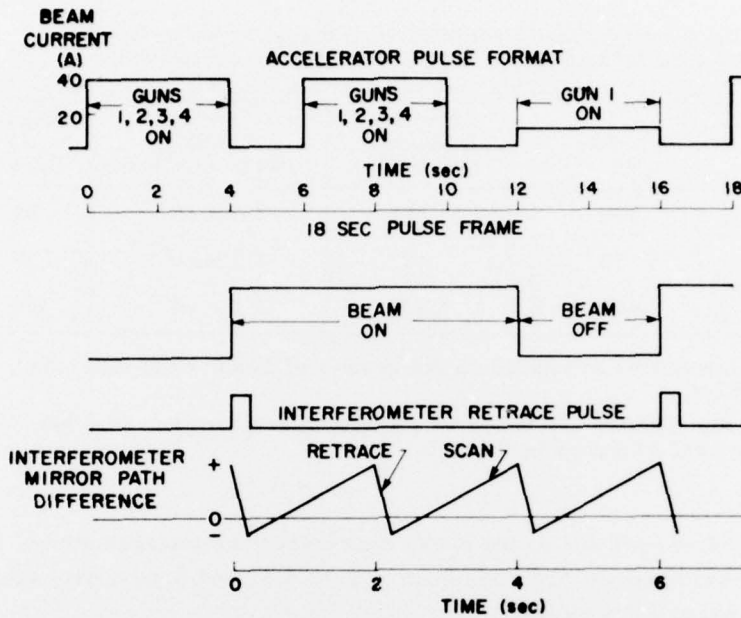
BEAM CURRENT (A)

ACCELERATOR PULSE FORMAT

40
20

GUNS 1, 2, 3, 4 ON

GUNS 1, 2, 3, 4 ON

GUN 1 ON

TIME (sec)

0 2 4 6 8 10 12 14 16 18

18 SEC PULSE FRAME

BEAM ON

BEAM OFF

INTERFEROMETER RETRACE PULSE

INTERFEROMETER MIRROR PATH DIFFERENCE

RETRACE

SCAN

+
0
−

0 2 4 6

TIME (sec)